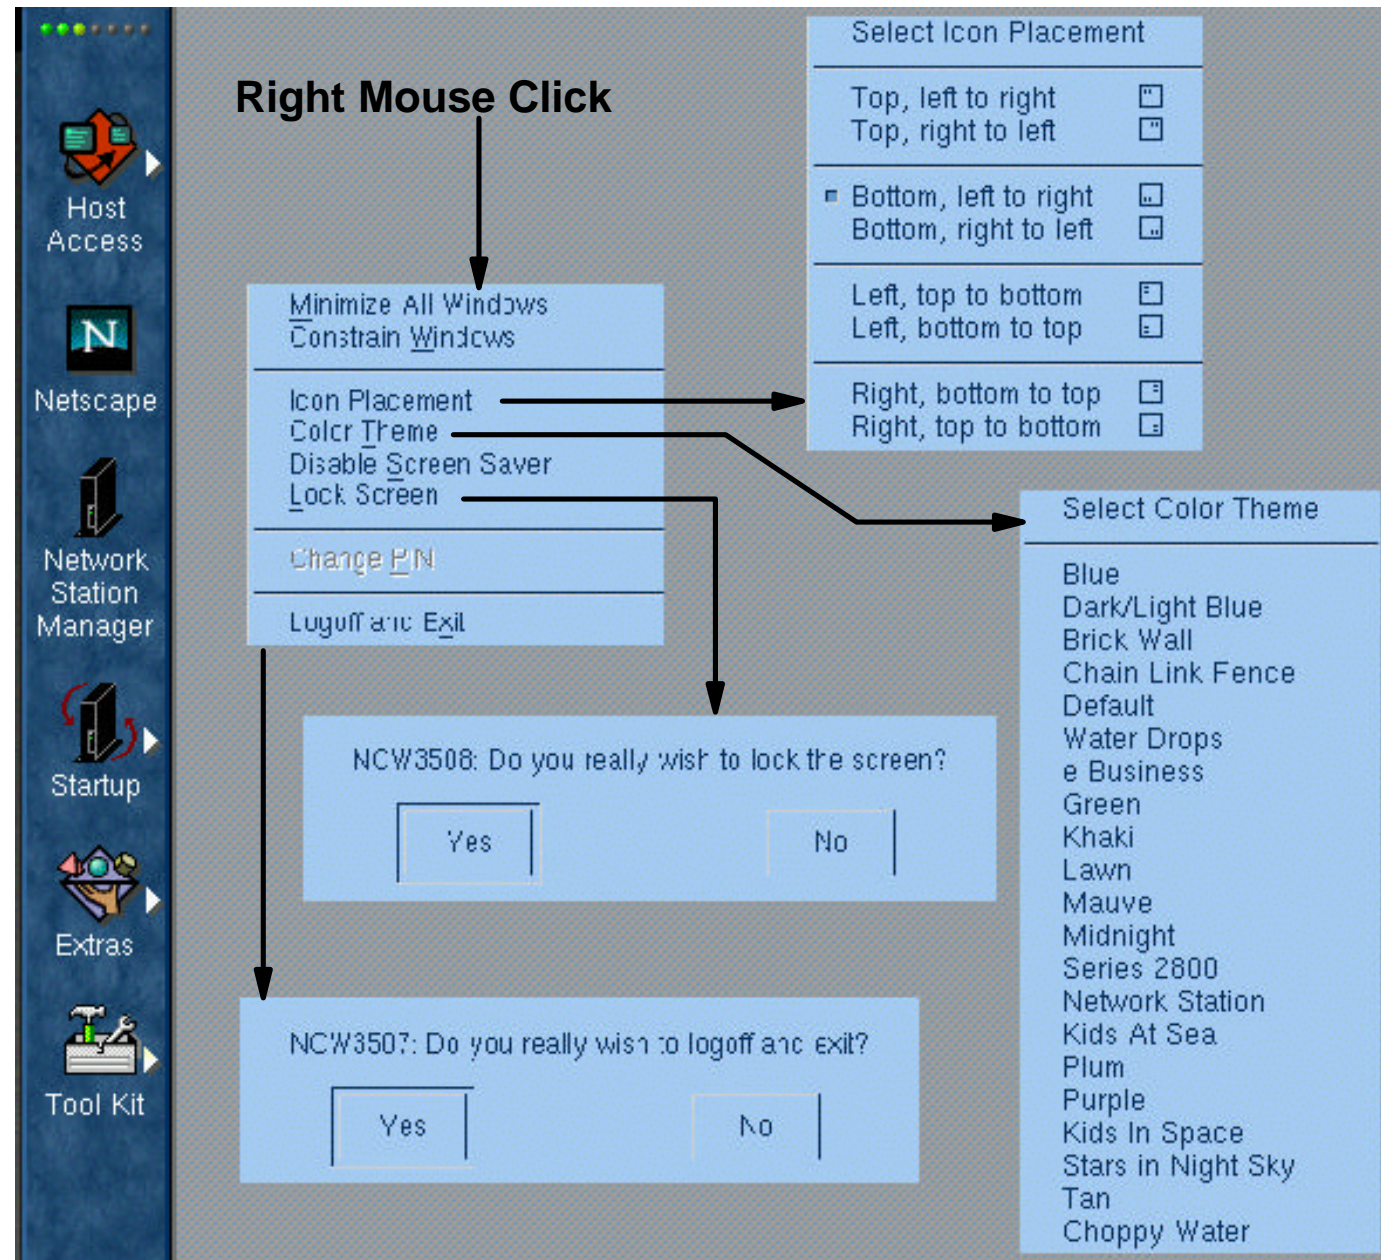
Host Access

Netscape

Network Station Manager

Startup

Extras

Tool Kit

Right Mouse Click

Minimize All Windows
Constrain Windows

Icon Placement
Color Theme
Disable Screen Saver
Lock Screen

Change PIN

Logoff and Exit

Select Icon Placement

Top, left to right
Top, right to left

Bottom, left to right
Bottom, right to left

Left, top to bottom
Left, bottom to top

Right, bottom to top
Right, top to bottom

Select Color Theme

Blue
Dark/Light Blue
Brick Wall
Chain Link Fence
Default
Water Drops
e Business
Green
Khaki
Lawn
Mauve
Midnight
Series 2800
Network Station
Kids At Sea
Plum
Purple
Kids In Space
Stars in Night Sky
Tan
Choppy Water

NCW3508: Do you really wish to lock the screen?

Yes

No

NCW3507: Do you really wish to logoff and exit?

Yes

No